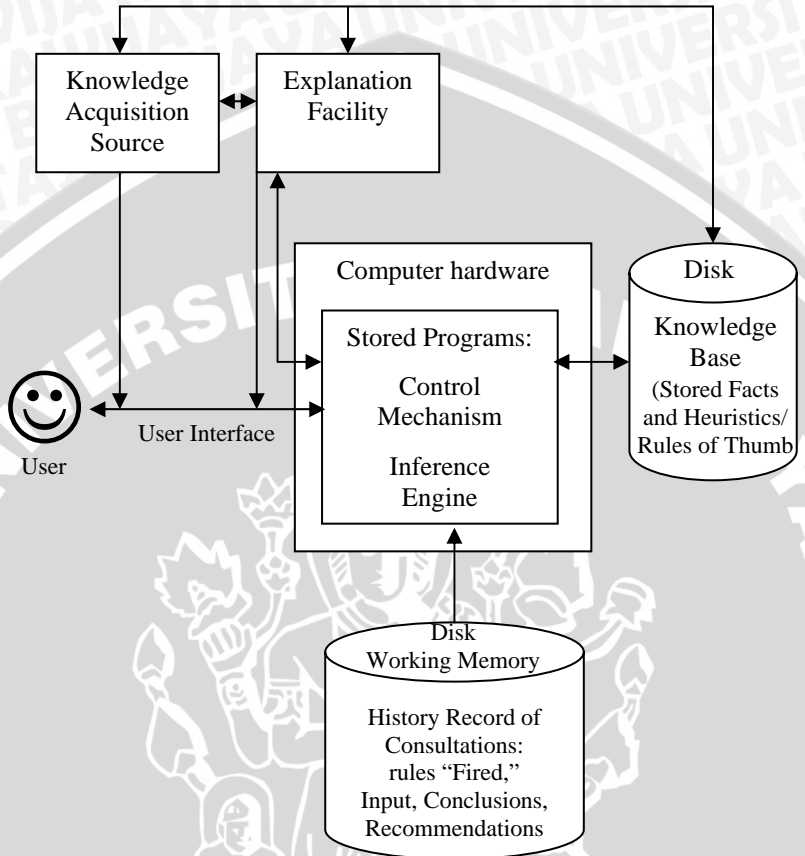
Knowledge Acquisition Source

Explanation Facility

Computer hardware

Disk

Stored Programs:

Control Mechanism

Inference Engine

Knowledge Base (Stored Facts and Heuristics/ Rules of Thumb

User Interface

User

Disk
Working Memory

History Record of Consultations: rules "Fired," Input, Conclusions, Recommendations